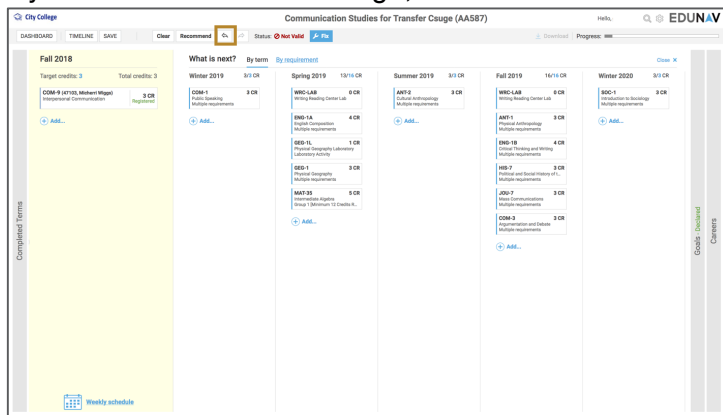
City College

Communication Studies for Transfer Csuge (AA587)

Hello,

EDUNAV

DASHBOARD TIMELINE SAVE

Clear Recommend

Status: Not Valid

Fix

Download

Progress:

Completed Terms

Fall 2018

Target credits: 3

Total credits: 3

COM-9 (47103, Michaeri Wiggs)
Interpersonal Communication

3 CR
Registered

Add...

Weekly schedule

What is next?

By term

By requirement

Close

Winter 2019 3/3 CR

COM-1 3 CR
Public Speaking
Multiple requirements

Add...

Spring 2019 13/16 CR

WRC-LAB 0 CR
Writing Reading Center Lab

ENG-1A 4 CR
English Composition
Multiple requirements

GEG-1L 1 CR
Physical Geography Laboratory
Laboratory Activity

GEG-1 3 CR
Physical Geography
Multiple requirements

MAT-35 5 CR
Intermediate Algebra
Group 1 (Minimum 12 Credits R...

Add...

Summer 2019 3/3 CR

ANT-2 3 CR
Cultural Anthropology
Multiple requirements

Add...

Fall 2019 16/16 CR

WRC-LAB 0 CR
Writing Reading Center Lab

ANT-1 3 CR
Physical Anthropology
Multiple requirements

ENG-1B 4 CR
Critical Thinking and Writing
Multiple requirements

HIS-7 3 CR
Political and Social History of t...
Multiple requirements

JOU-7 3 CR
Mass Communications
Multiple requirements

COM-3 3 CR
Argumentation and Debate
Multiple requirements

Add...

Winter 2020 3/3 CR

SOC-1 3 CR
Introduction to Sociology
Multiple requirements

Add...

Goals - Declared

Careers